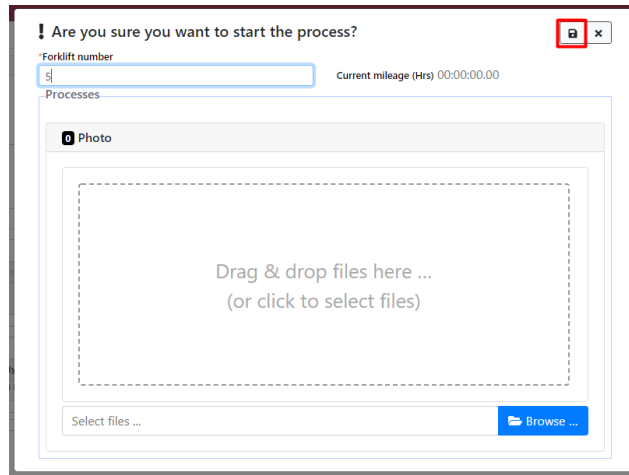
! Are you sure you want to start the process?

×

*Forklift number

5

Current mileage (Hrs) 00:00:00.00

Processes

0 Photo

Drag & drop files here ...
(or click to select files)

Select files ...

Browse ...